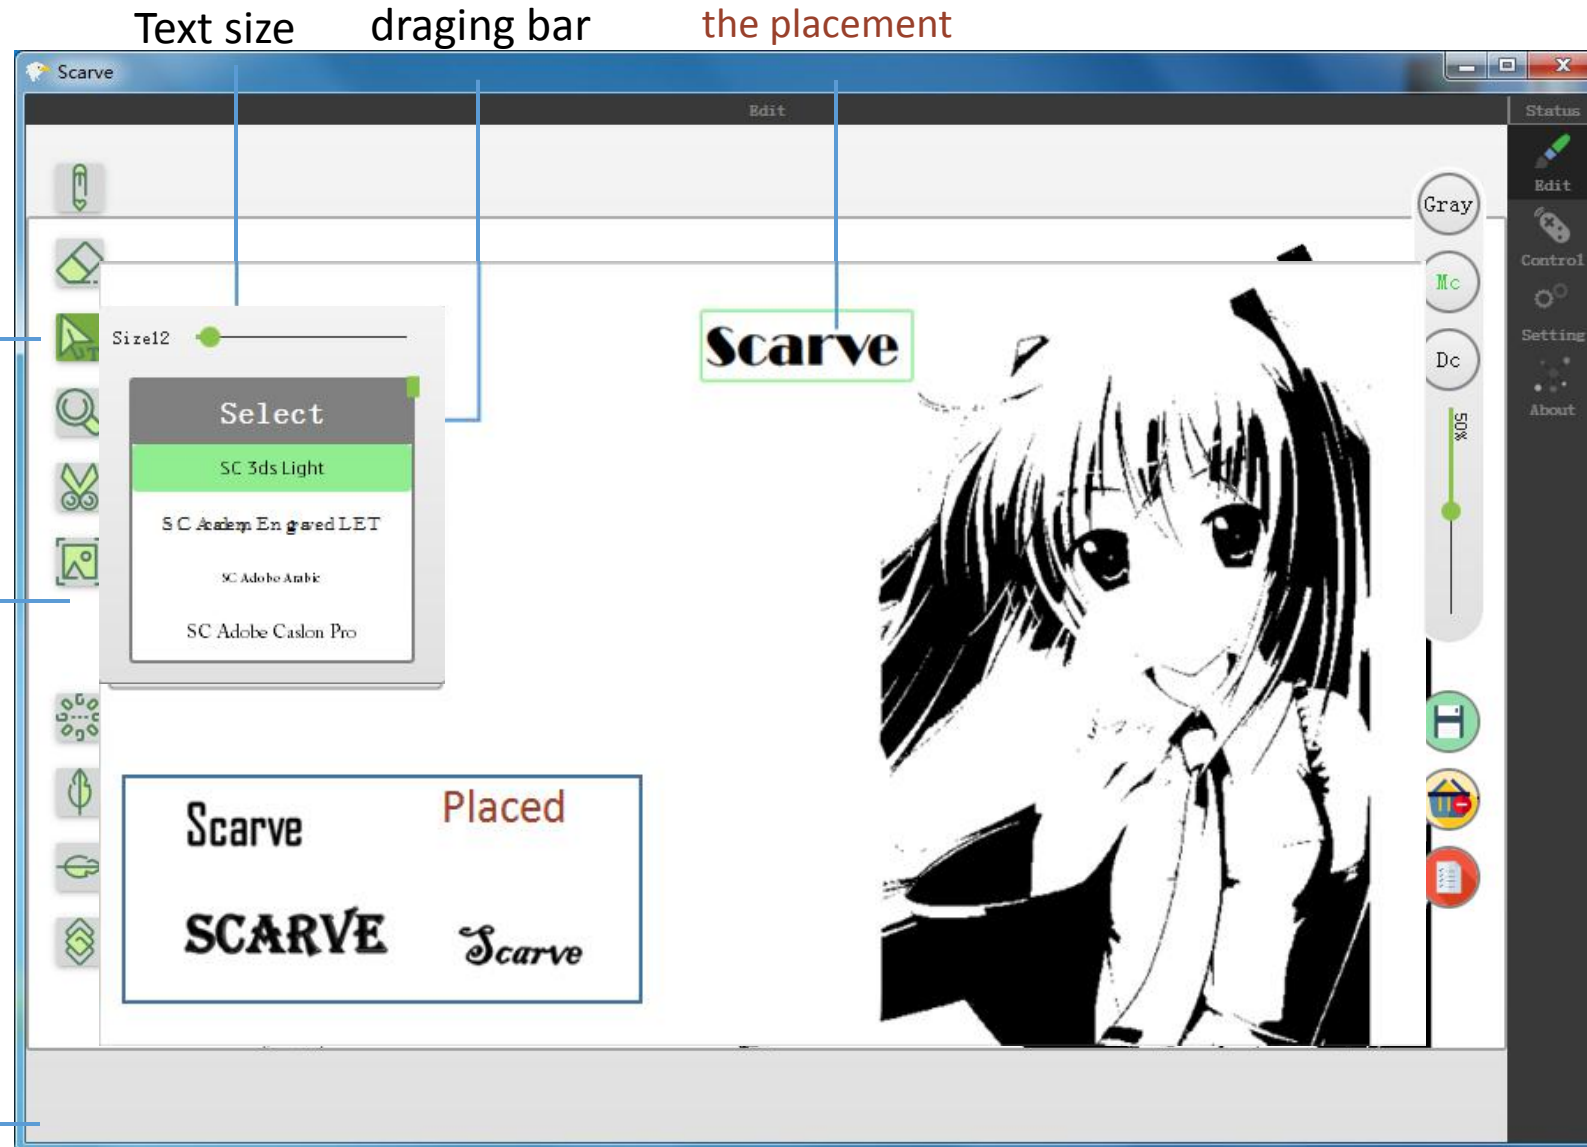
Text size draging bar the placement

Scarve

Edit

Status

Edit

Control

Setting

About

Gray

Mc

Dc

50%

Size12

Select

SC 3ds Light

SC Academy Engraved LET

SC Adobe Arabic

SC Adobe Caslon Pro

Scarve

Scarve

Placed

SCARVE

Scarve